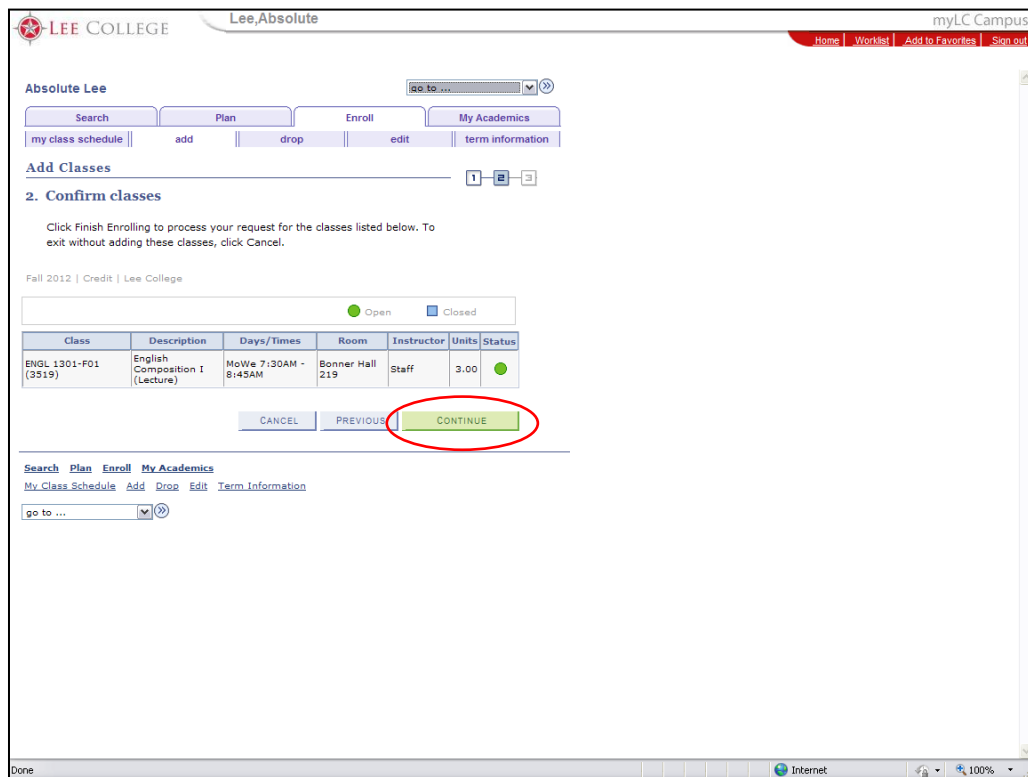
LEE COLLEGE

Lee,Absolute

myLC Campus

Home | Worklist | Add to Favorites | Sign out

Absolute Lee

go to ...

Search | Plan | Enroll | My Academics

my class schedule | add | drop | edit | term information

Add Classes

1 2 3

2. Confirm classes

Click Finish Enrolling to process your request for the classes listed below. To exit without adding these classes, click Cancel.

Fall 2012 | Credit | Lee College

Open Closed

| Class | Description | Days/Times | Room | Instructor | Units | Status |
|---|---|---|---|---|---|---|
| ENGL 1301-F01 (3519) | English Composition I (Lecture) | MoWe 7:30AM - 8:45AM | Bonner Hall 219 | Staff | 3.00 | |

CANCEL PREVIOUS CONTINUE

Search Plan Enroll My Academics

My Class Schedule Add Drop Edit Term Information

go to ...

Done

Internet

100%